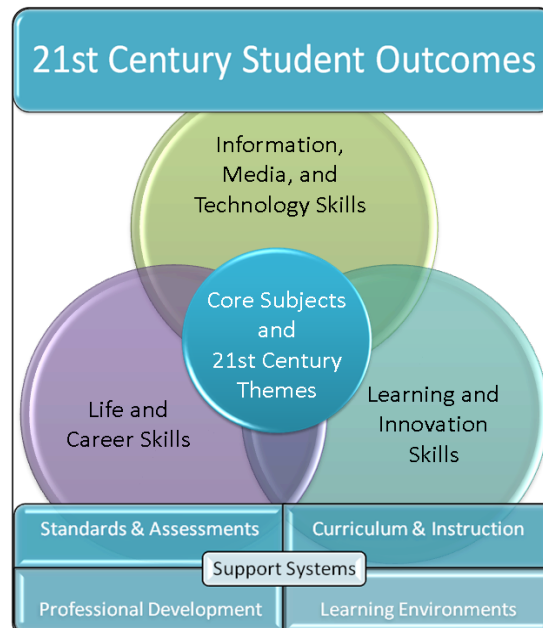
21st Century Student Outcomes

Information, Media, and Technology Skills

Core Subjects and 21st Century Themes

Life and Career Skills

Learning and Innovation Skills

Standards & Assessments

Curriculum & Instruction

Support Systems

Professional Development

Learning Environments